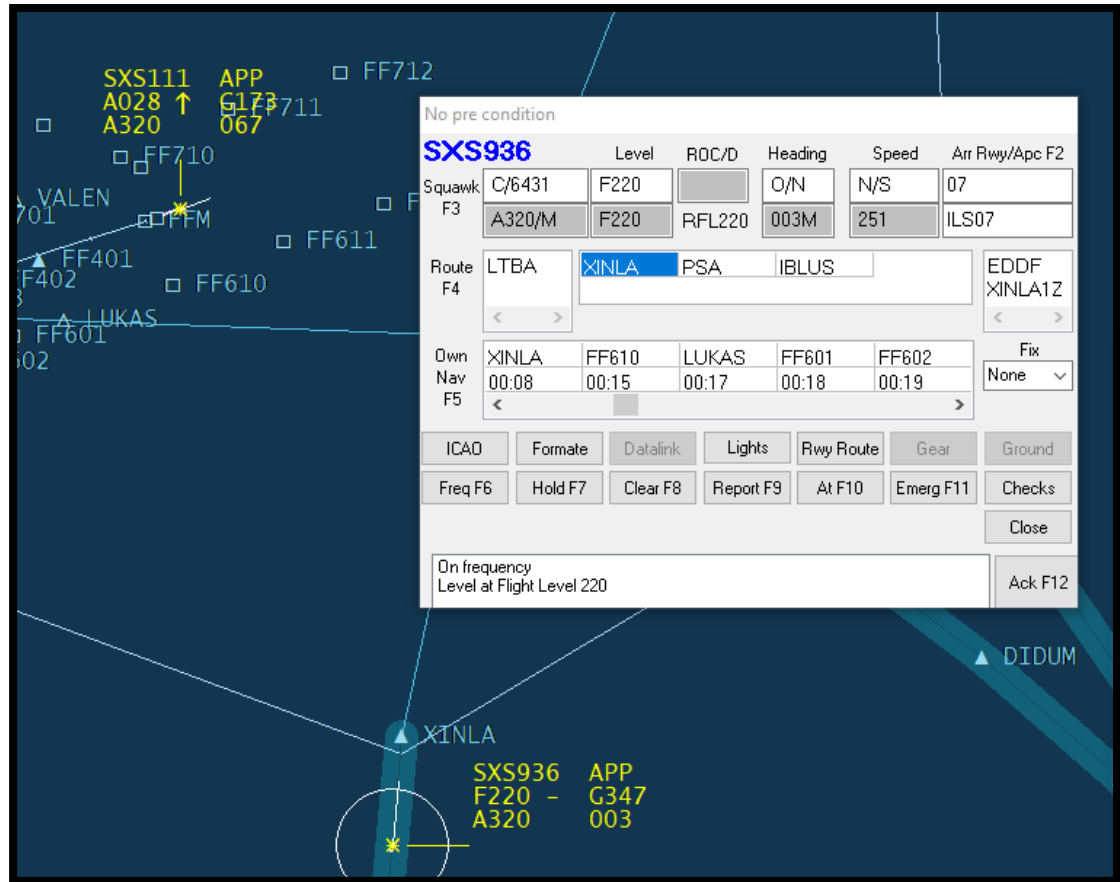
SXS111 APP
A028 ↑ G173
A320 067

FF712
FF711
FF710
VALEN
701
FFM
FF611
FF401
FF402
FF610
LUKAS
FF601
602

No pre condition

SXS936

| Level | ROC/D | Heading | Speed | Arr Rwy/Apc F2 |
|---|---|---|---|---|

Squawk F3
C/6431 F220 O/N N/S 07
A320/M F220 RFL220 003M 251 ILS07

Route F4
LTBA
XINLA PSA IBLUS
EDDF
XINLA1Z

Own Nav F5

| XINLA | FF610 | LUKAS | FF601 | FF602 |
|---|---|---|---|---|
| 00:08 | 00:15 | 00:17 | 00:18 | 00:19 |

Fix
None

ICAO Formate Datalink Lights Rwy Route Gear Ground
Freq F6 Hold F7 Clear F8 Report F9 At F10 Emerg F11 Checks
Close

On frequency
Level at Flight Level 220
Ack F12

DIDUM
XINLA

SXS936 APP
F220 - G347
A320 003